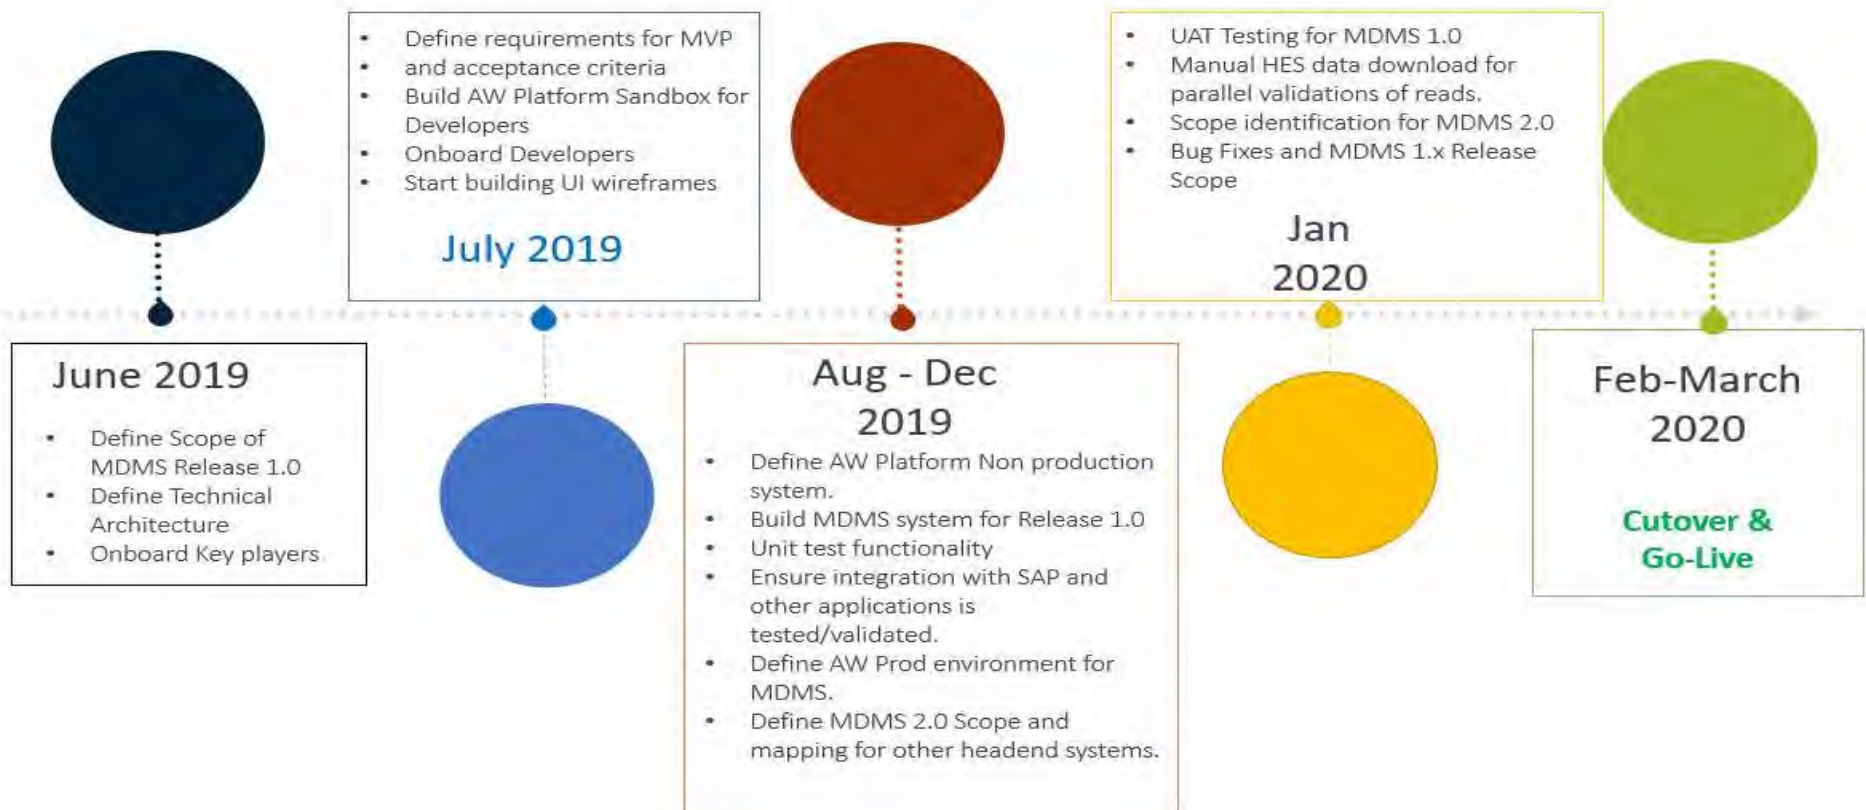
June 2019

- Define Scope of MDMS Release 1.0
- Define Technical Architecture
- Onboard Key players

- Define requirements for MVP and acceptance criteria
- Build AW Platform Sandbox for Developers
- Onboard Developers
- Start building UI wireframes

July 2019

Aug - Dec 2019

- Define AW Platform Non production system.
- Build MDMS system for Release 1.0
- Unit test functionality
- Ensure integration with SAP and other applications is tested/validated.
- Define AW Prod environment for MDMS.
- Define MDMS 2.0 Scope and mapping for other headend systems.

- UAT Testing for MDMS 1.0
- Manual HES data download for parallel validations of reads.
- Scope identification for MDMS 2.0
- Bug Fixes and MDMS 1.x Release Scope

Jan 2020

Feb-March 2020

Cutover & Go-Live